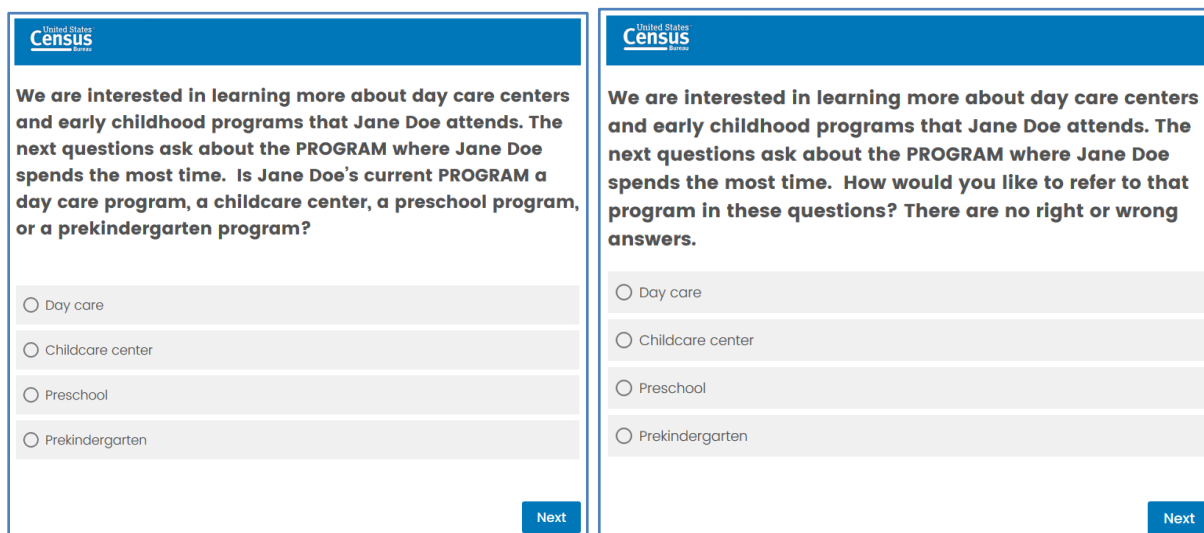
United States Census Bureau

We are interested in learning more about day care centers and early childhood programs that Jane Doe attends. The next questions ask about the PROGRAM where Jane Doe spends the most time. Is Jane Doe's current PROGRAM a day care program, a childcare center, a preschool program, or a prekindergarten program?

Day care

Childcare center

Preschool

Prekindergarten

Next

United States Census Bureau

We are interested in learning more about day care centers and early childhood programs that Jane Doe attends. The next questions ask about the PROGRAM where Jane Doe spends the most time. How would you like to refer to that program in these questions? There are no right or wrong answers.

Day care

Childcare center

Preschool

Prekindergarten

Next